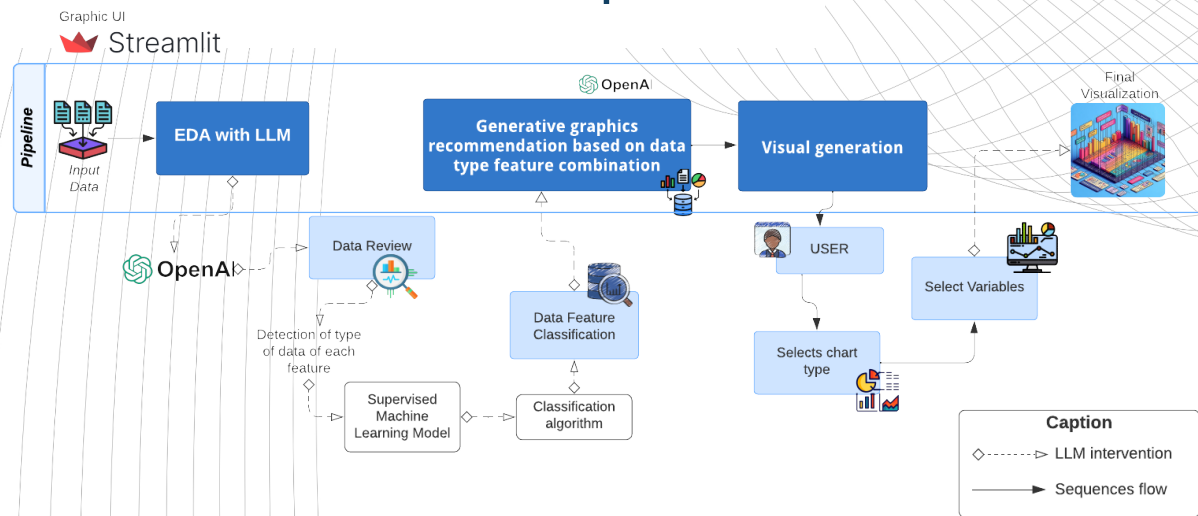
Graphic UI
Streamlit

Pipeline

Input Data

EDA with LLM

OpenAI

Generative graphics recommendation based on data type feature combination

Visual generation

Final Visualization

OpenAI

Data Review

Detection of type of data of each feature

Supervised Machine Learning Model

Classification algorithm

Data Feature Classification

USER

Selects chart type

Select Variables

Caption
LLM intervention
Sequences flow